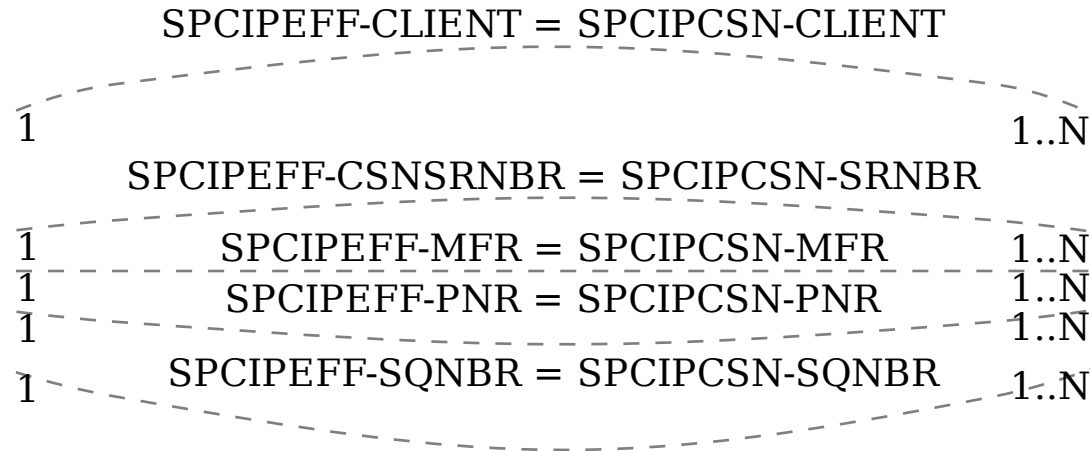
SPCIPEFF-CLIENT = SPCIPCSN-CLIENT

1

1..N

SPCIPEFF-CSNSRNBR = SPCIPCSN-SRNBR

1

SPCIPEFF-MFR = SPCIPCSN-MFR

1..N

1

SPCIPEFF-PNR = SPCIPCSN-PNR

1..N

1

1..N

SPCIPEFF-SQNBR = SPCIPCSN-SQNBR

1

1..N